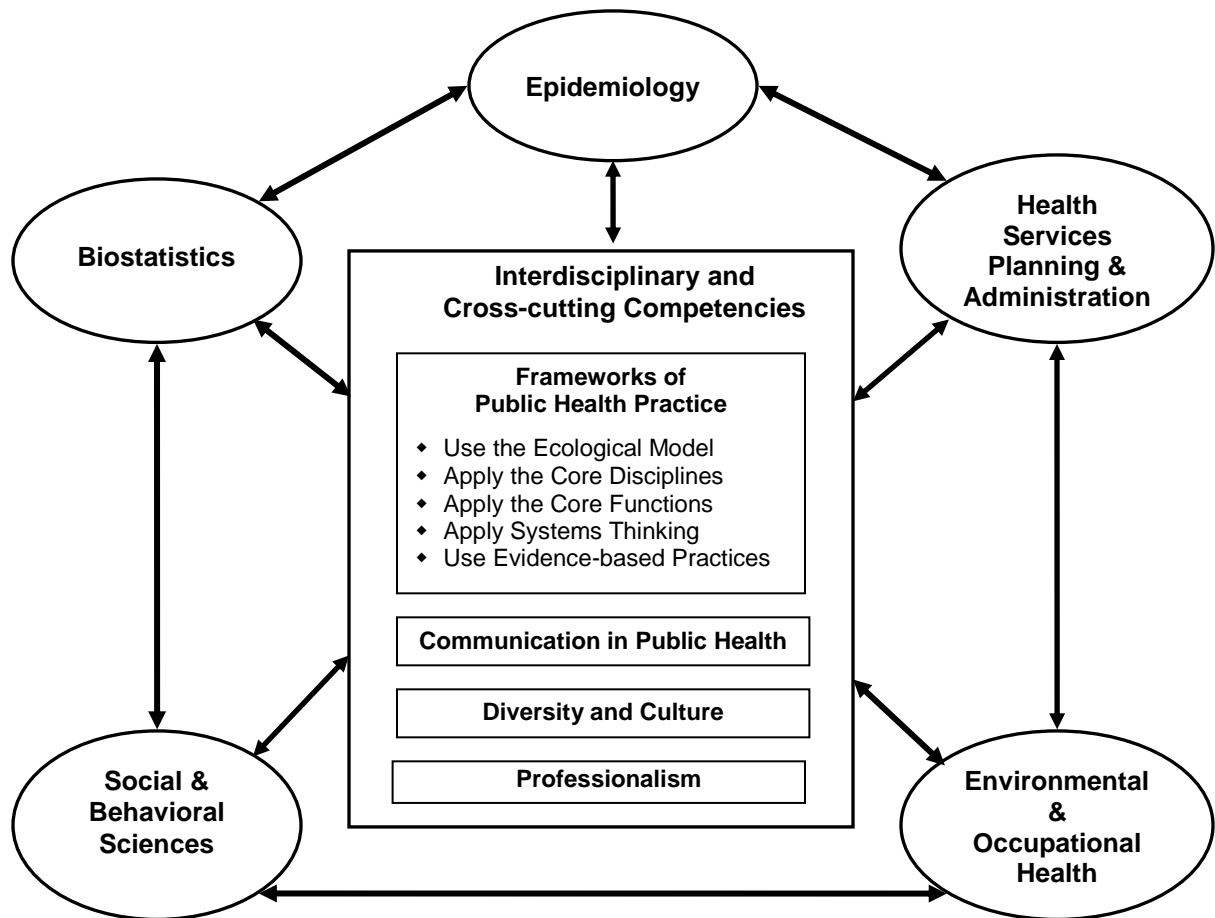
Epidemiology

Biostatistics

Health Services Planning & Administration

Interdisciplinary and Cross-cutting Competencies

Frameworks of Public Health Practice

- Use the Ecological Model
- Apply the Core Disciplines
- Apply the Core Functions
- Apply Systems Thinking
- Use Evidence-based Practices

Communication in Public Health

Diversity and Culture

Professionalism

Social & Behavioral Sciences

Environmental & Occupational Health